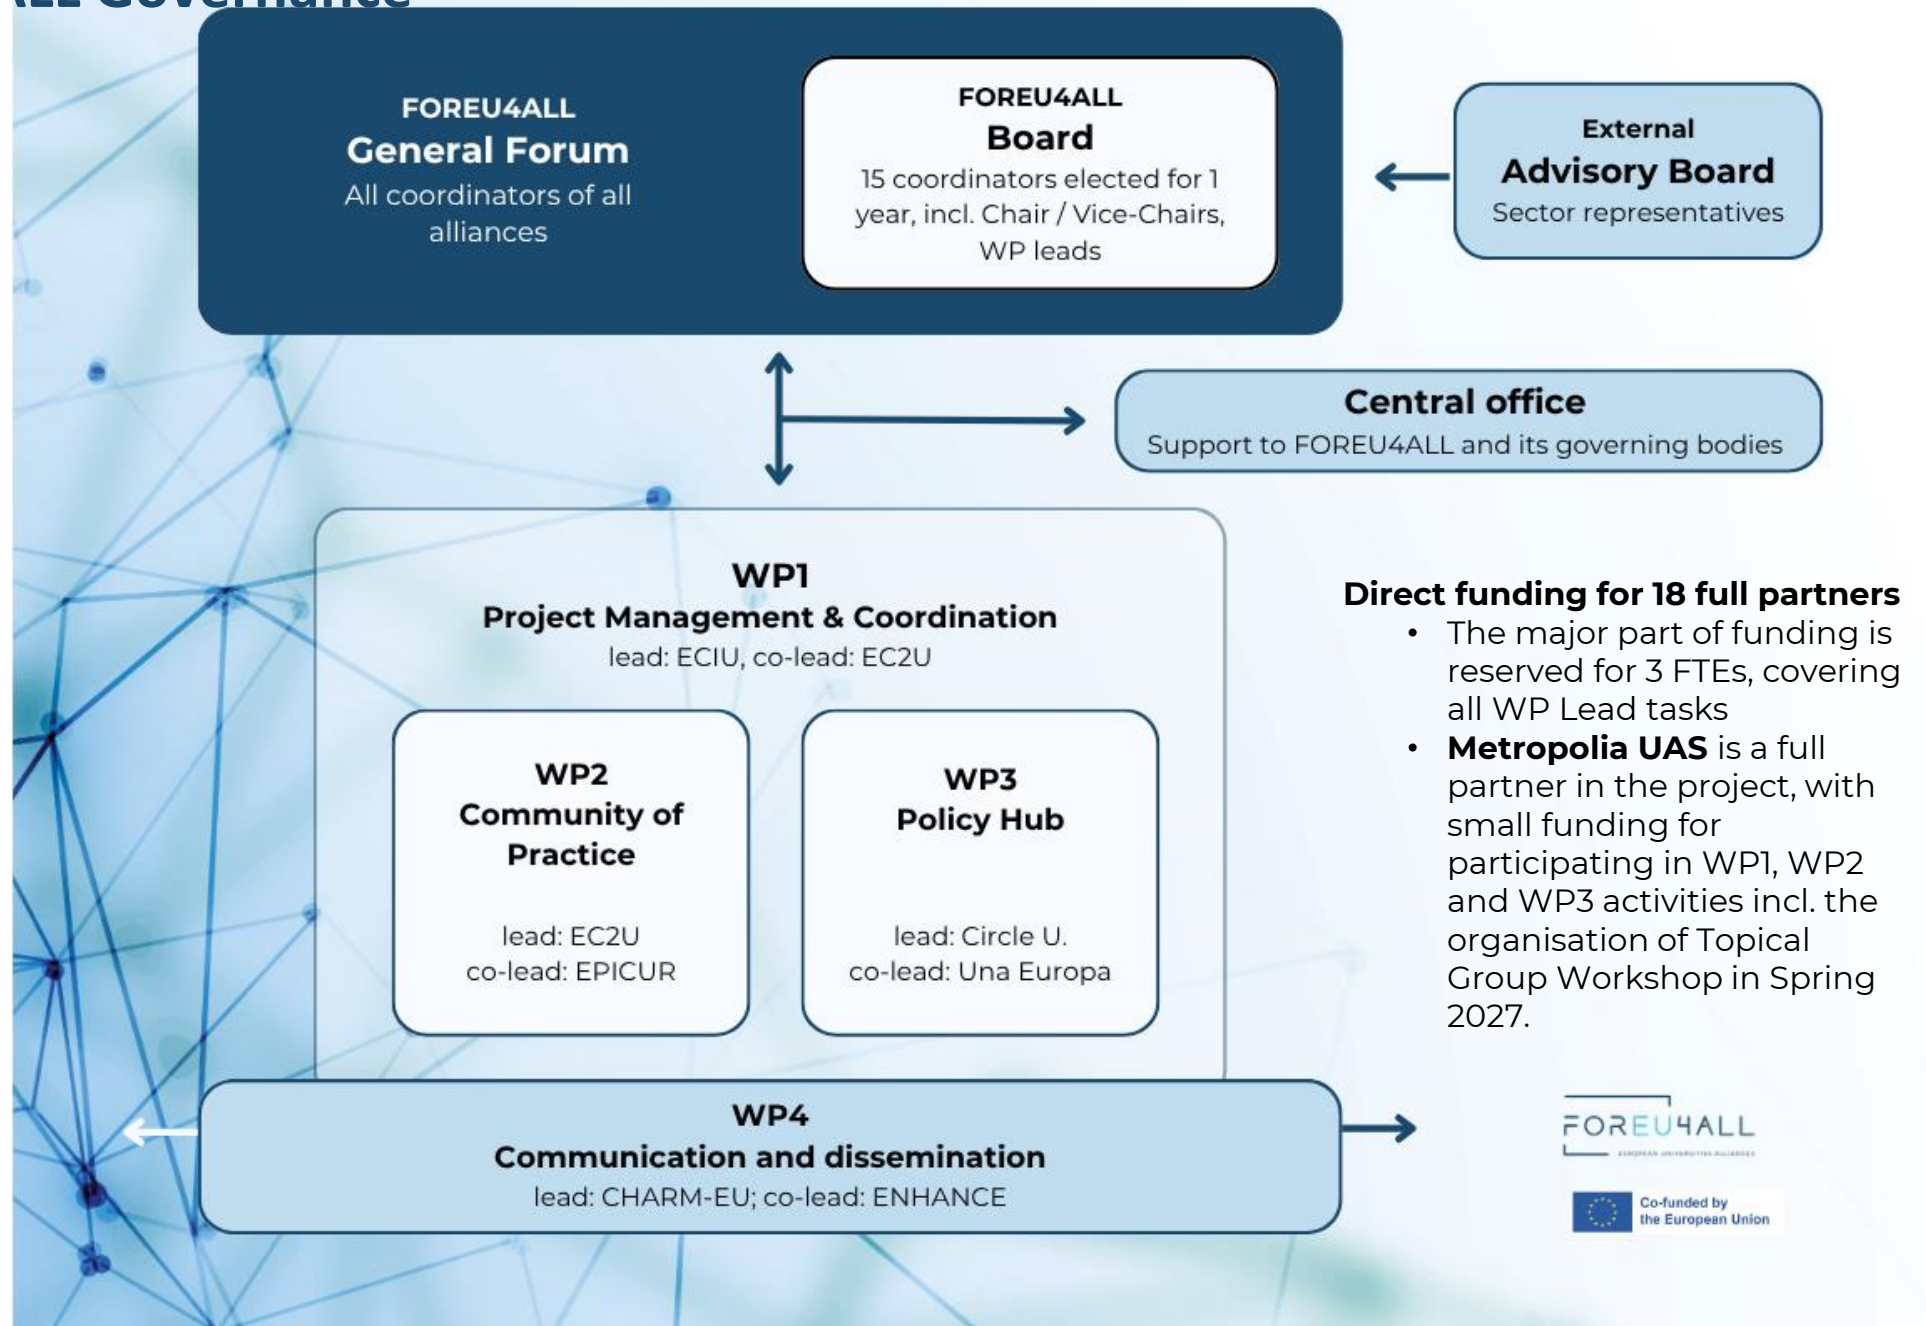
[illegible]

FOREU4ALL
General Forum
All coordinators of all alliances

FOREU4ALL
Board
15 coordinators elected for 1 year, incl. Chair / Vice-Chairs, WP leads

External
Advisory Board
Sector representatives

Central office
Support to FOREU4ALL and its governing bodies

WP1
Project Management & Coordination
lead: ECIU, co-lead: EC2U

WP2
Community of Practice
lead: EC2U
co-lead: EPICUR

WP3
Policy Hub
lead: Circle U.
co-lead: Una Europa

WP4
Communication and dissemination
lead: CHARM-EU; co-lead: ENHANCE

Direct funding for 18 full partners
• The major part of funding is reserved for 3 FTEs, covering all WP Lead tasks
• **Metropolia UAS** is a full partner in the project, with small funding for participating in WP1, WP2 and WP3 activities incl. the organisation of Topical Group Workshop in Spring 2027.

FOREU4ALL
EUROPEAN UNIVERSITIES ALLIANCES

Co-funded by the European Union